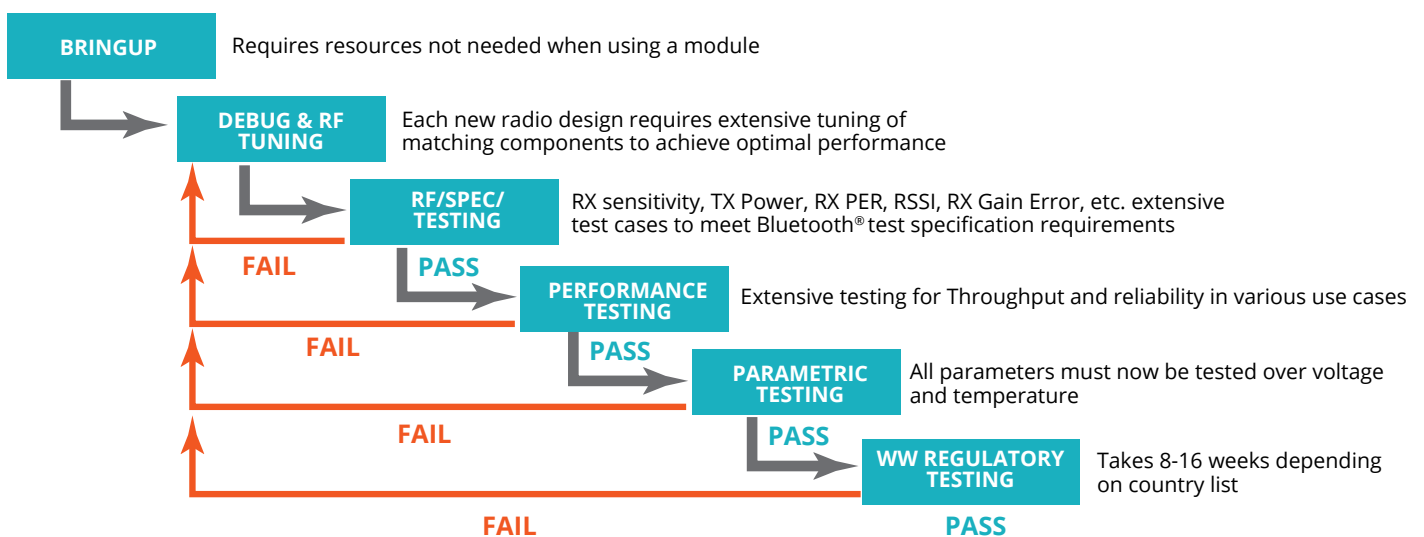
BRINGUP

Requires resources not needed when using a module

DEBUG & RF TUNING

Each new radio design requires extensive tuning of matching components to achieve optimal performance

RF/SPEC/ TESTING

RX sensitivity, TX Power, RX PER, RSSI, RX Gain Error, etc. extensive test cases to meet Bluetooth® test specification requirements

FAIL

PASS

PERFORMANCE TESTING

Extensive testing for Throughput and reliability in various use cases

FAIL

PASS

PARAMETRIC TESTING

All parameters must now be tested over voltage and temperature

FAIL

PASS

WW REGULATORY TESTING

Takes 8-16 weeks depending on country list

FAIL

PASS